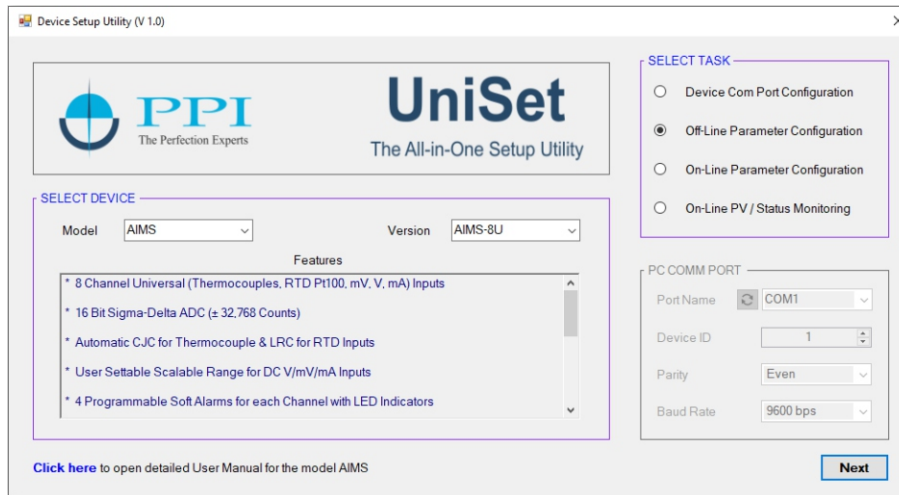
Device Setup Utility (V 1.0)

PPI
The Perfection Experts

UniSet
The All-in-One Setup Utility

SELECT DEVICE
Model AIMS
Version AIMS-8U
Features
* 8 Channel Universal (Thermocouples, RTD Pt100, mV, V, mA) Inputs
* 16 Bit Sigma-Delta ADC (± 32,768 Counts)
* Automatic CJC for Thermocouple & LRC for RTD Inputs
* User Settable Scalable Range for DC V/mV/mA Inputs
* 4 Programmable Soft Alarms for each Channel with LED Indicators

SELECT TASK
Device Com Port Configuration
Off-Line Parameter Configuration
On-Line Parameter Configuration
On-Line PV / Status Monitoring

PC COMM PORT
Port Name COM1
Device ID 1
Parity Even
Baud Rate 9600 bps

Click here to open detailed User Manual for the model AIMS

Next